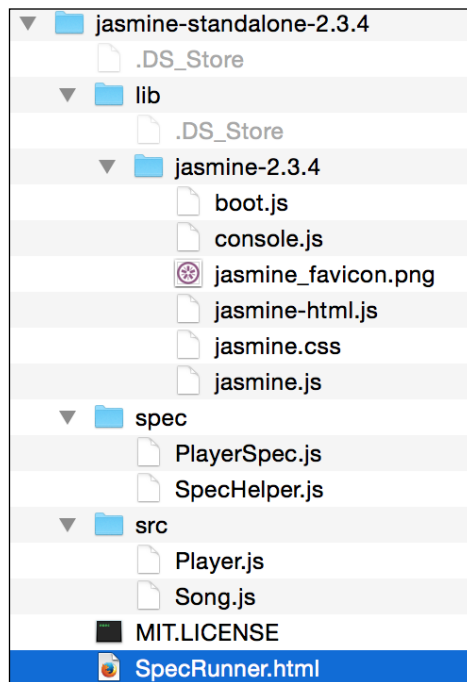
jasmine-standalone-2.3.4
.DS_Store
lib
.DS_Store
jasmine-2.3.4
boot.js
console.js
jasmine_favicon.png
jasmine-html.js
jasmine.css
jasmine.js
spec
PlayerSpec.js
SpecHelper.js
src
Player.js
Song.js
MIT.LICENSE
SpecRunner.html